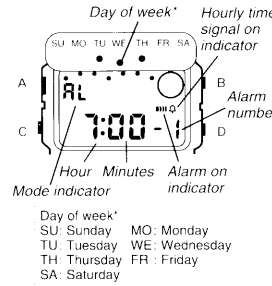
Day of week*

Hourly time signal on indicator

SU MO TU WE TH FR SA

A

B

C

D

AL

7:00 - 1

Alarm number

Hour

Minutes

Alarm on indicator

Mode indicator

Day of week*
SU: Sunday MO: Monday
TU: Tuesday WE: Wednesday
TH: Thursday FR : Friday
SA: Saturday